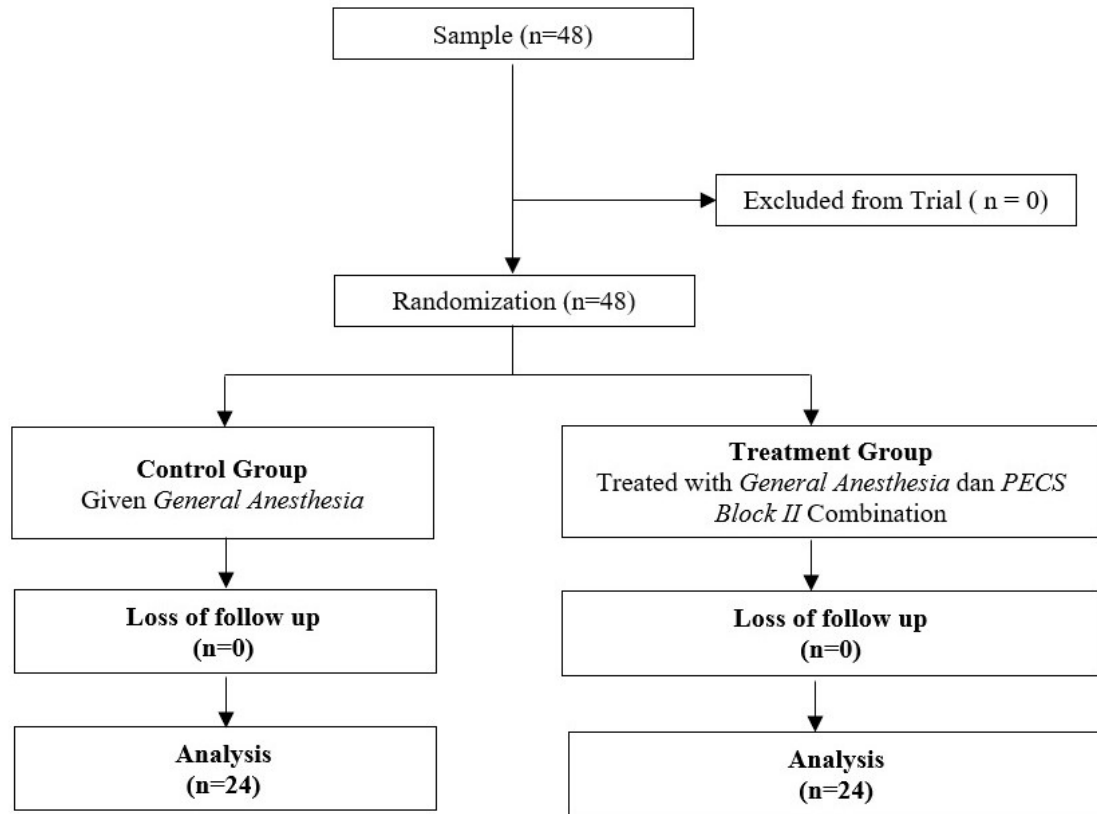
Sample (n=48)

Excluded from Trial ( n = 0)

Randomization (n=48)

**Control Group**
Given *General Anesthesia*

**Treatment Group**
Treated with *General Anesthesia* dan *PECS Block II* Combination

**Loss of follow up**
**(n=0)**

**Loss of follow up**
**(n=0)**

**Analysis**
**(n=24)**

**Analysis**
**(n=24)**